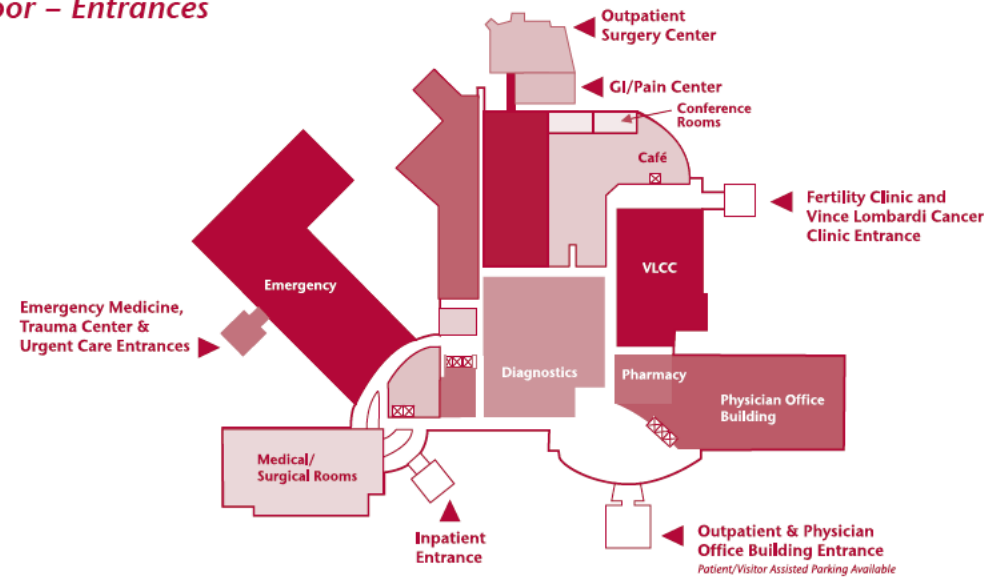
oor – Entrances

Outpatient Surgery Center

GI/Pain Center

Conference Rooms

Café

Fertility Clinic and Vince Lombardi Cancer Clinic Entrance

Emergency

VLCC

Emergency Medicine, Trauma Center & Urgent Care Entrances

Diagnostics

Pharmacy

Physician Office Building

Medical/ Surgical Rooms

Inpatient Entrance

Outpatient & Physician Office Building Entrance

Patient/Visitor Assisted Parking Available